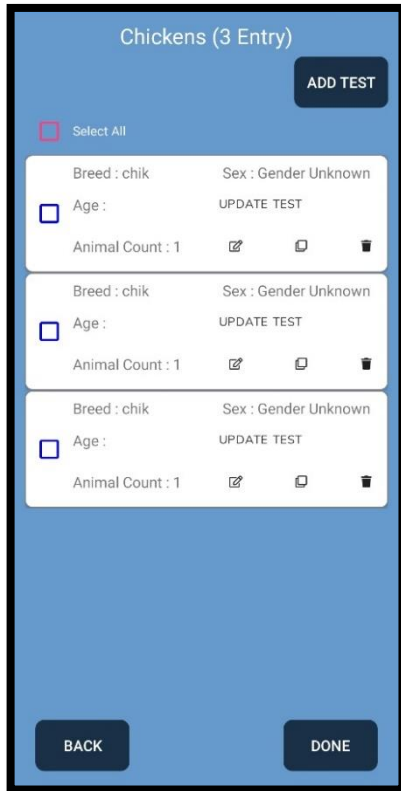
Chickens (3 Entry)

ADD TEST

Select All

Breed : chik
Sex : Gender Unknown
Age :
UPDATE TEST
Animal Count : 1

Breed : chik
Sex : Gender Unknown
Age :
UPDATE TEST
Animal Count : 1

Breed : chik
Sex : Gender Unknown
Age :
UPDATE TEST
Animal Count : 1

BACK

DONE